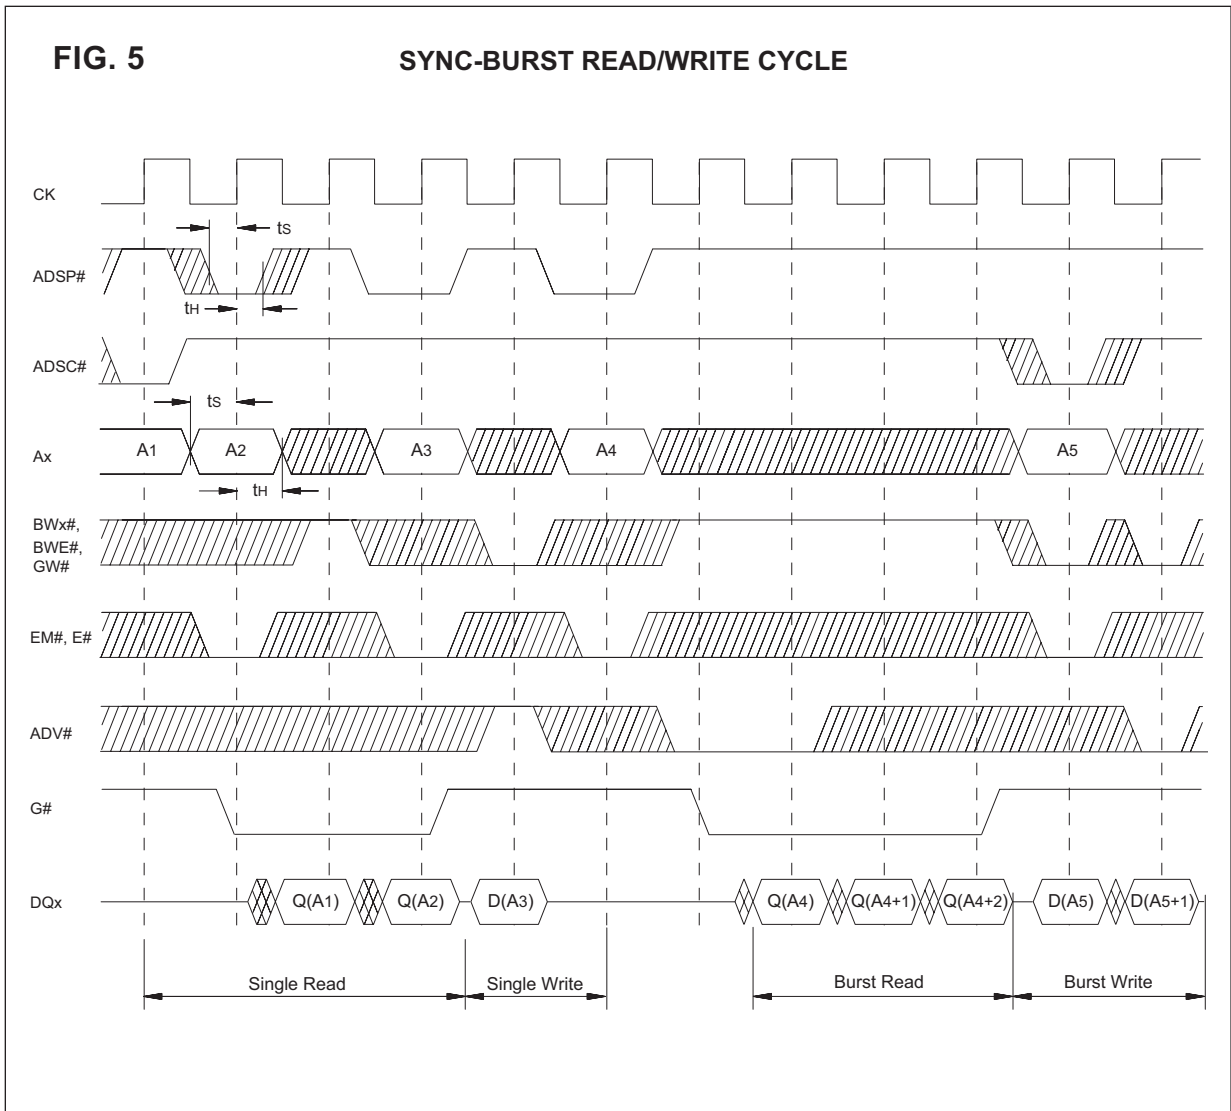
FIG. 5

SYNC-BURST READ/WRITE CYCLE

CK

ADSP#

$t_S$

$t_H$

ADSC#

$t_S$

Ax

A1

A2

A3

A4

A5

$t_H$

BWx#, BWE#, GW#

EM#, E#

ADV#

G#

DQx

Q(A1)

Q(A2)

D(A3)

Q(A4)

Q(A4+1)

Q(A4+2)

D(A5)

D(A5+1)

Single Read

Single Write

Burst Read

Burst Write